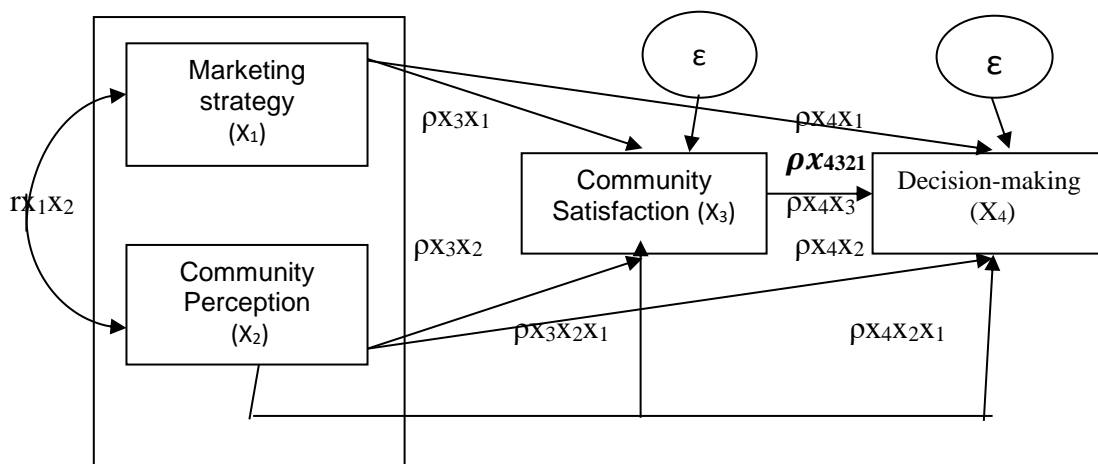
Marketing strategy $(X_1)$

ε

ε

$\rho X_3X_1$

$\rho X_4X_1$

$\rho x_{4321}$

Community Satisfaction $(X_3)$

Decision-making $(X_4)$

$rX_1X_2$

$\rho X_4X_3$

$\rho X_3X_2$

$\rho X_4X_2$

Community Perception $(X_2)$

$\rho X_3X_2X_1$

$\rho X_4X_2X_1$